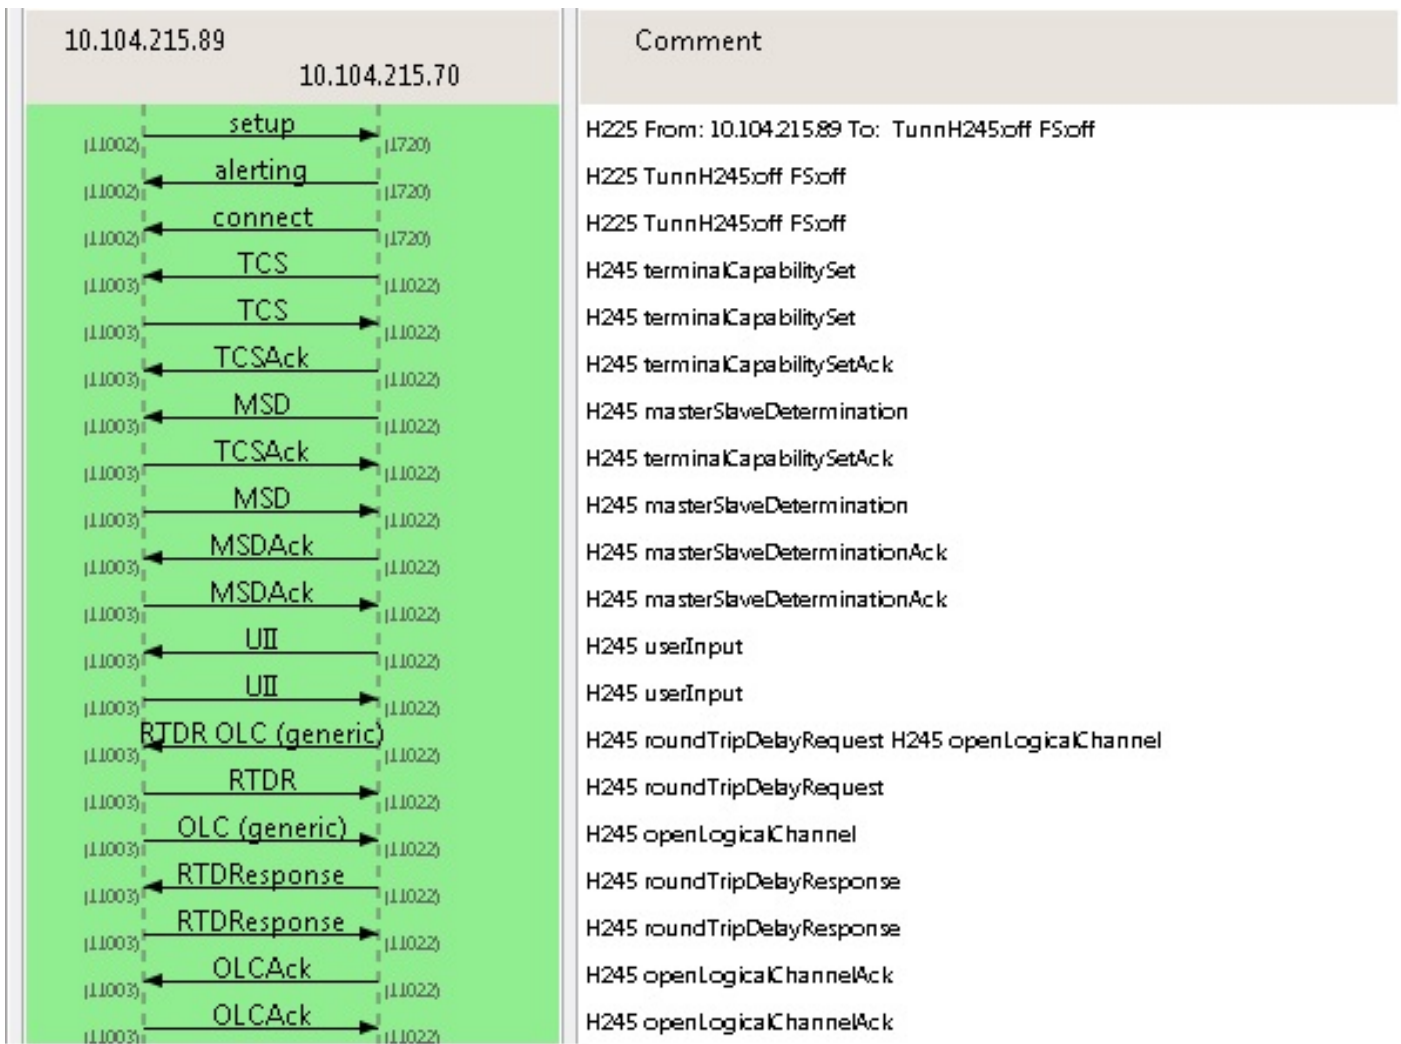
| 10.104.215.89 | | 10.104.215.70 | Comment |
|---|---|---|---|
| (11002) | setup | (1720) | H225 From: 10.104.215.89 To: TunnH245:off FS:off |
| (11002) | alerting | (1720) | H225 TunnH245:off FS:off |
| (11002) | connect | (1720) | H225 TunnH245:off FS:off |
| (11003) | TCS | (11022) | H245 terminalCapabilitySet |
| (11003) | TCS | (11022) | H245 terminalCapabilitySet |
| (11003) | TCSAck | (11022) | H245 terminalCapabilitySetAck |
| (11003) | MSD | (11022) | H245 masterSlaveDetermination |
| (11003) | TCSAck | (11022) | H245 terminalCapabilitySetAck |
| (11003) | MSD | (11022) | H245 masterSlaveDetermination |
| (11003) | MSDAck | (11022) | H245 masterSlaveDeterminationAck |
| (11003) | MSDAck | (11022) | H245 masterSlaveDeterminationAck |
| (11003) | UII | (11022) | H245 userInput |
| (11003) | UII | (11022) | H245 userInput |
| (11003) | RTDR OLC (generic) | (11022) | H245 roundTripDelayRequest H245 openLogicalChannel |
| (11003) | RTDR | (11022) | H245 roundTripDelayRequest |
| (11003) | OLC (generic) | (11022) | H245 openLogicalChannel |
| (11003) | RTDResponse | (11022) | H245 roundTripDelayResponse |
| (11003) | RTDResponse | (11022) | H245 roundTripDelayResponse |
| (11003) | OLCAck | (11022) | H245 openLogicalChannelAck |
| (11003) | OLCAck | (11022) | H245 openLogicalChannelAck |